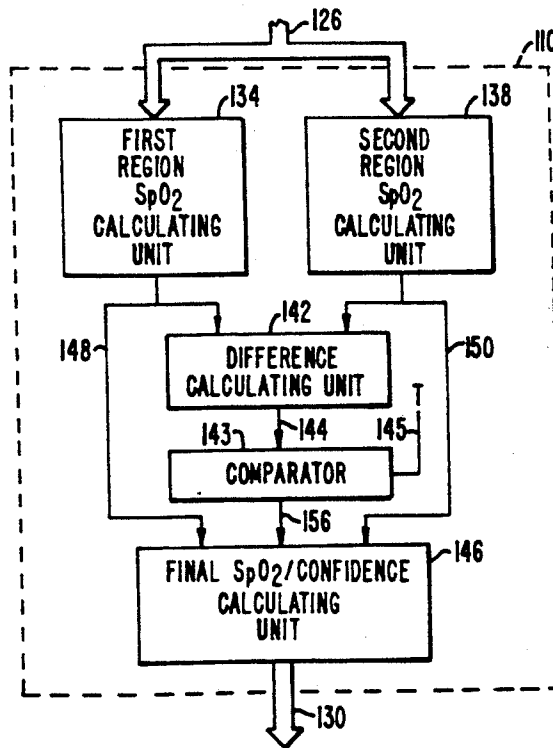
126

110

134

FIRST REGION $SpO_2$ CALCULATING UNIT

138

SECOND REGION $SpO_2$ CALCULATING UNIT

142

148

150

DIFFERENCE CALCULATING UNIT

143

144

145

T

COMPARATOR

156

146

FINAL $SpO_2$/CONFIDENCE CALCULATING UNIT

130